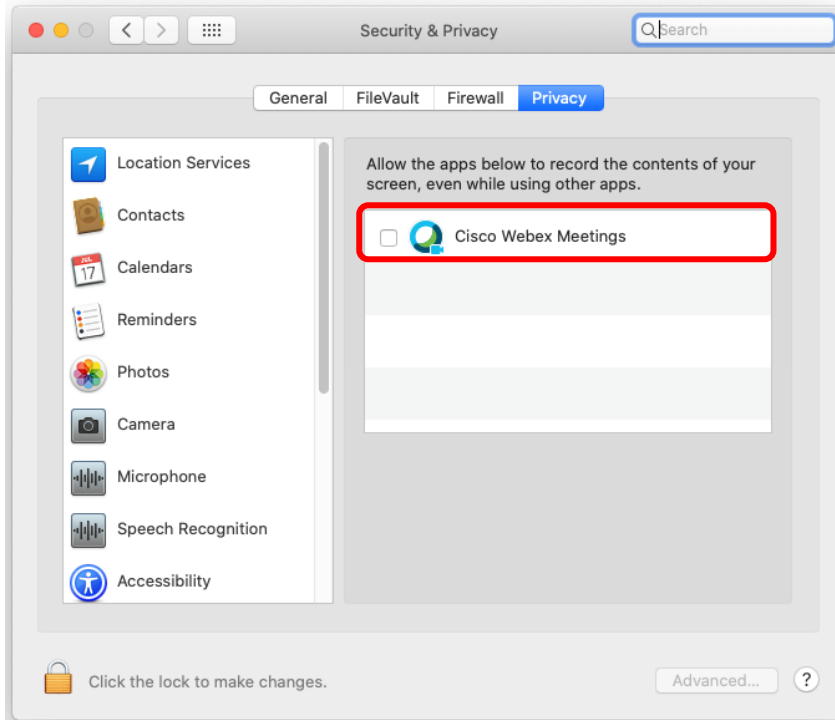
Security & Privacy

Search

General FileVault Firewall Privacy

Location Services
Contacts
JUL 17 Calendars
Reminders
Photos
Camera
Microphone
Speech Recognition
Accessibility

Allow the apps below to record the contents of your screen, even while using other apps.

Cisco Webex Meetings

Click the lock to make changes.

Advanced...

?